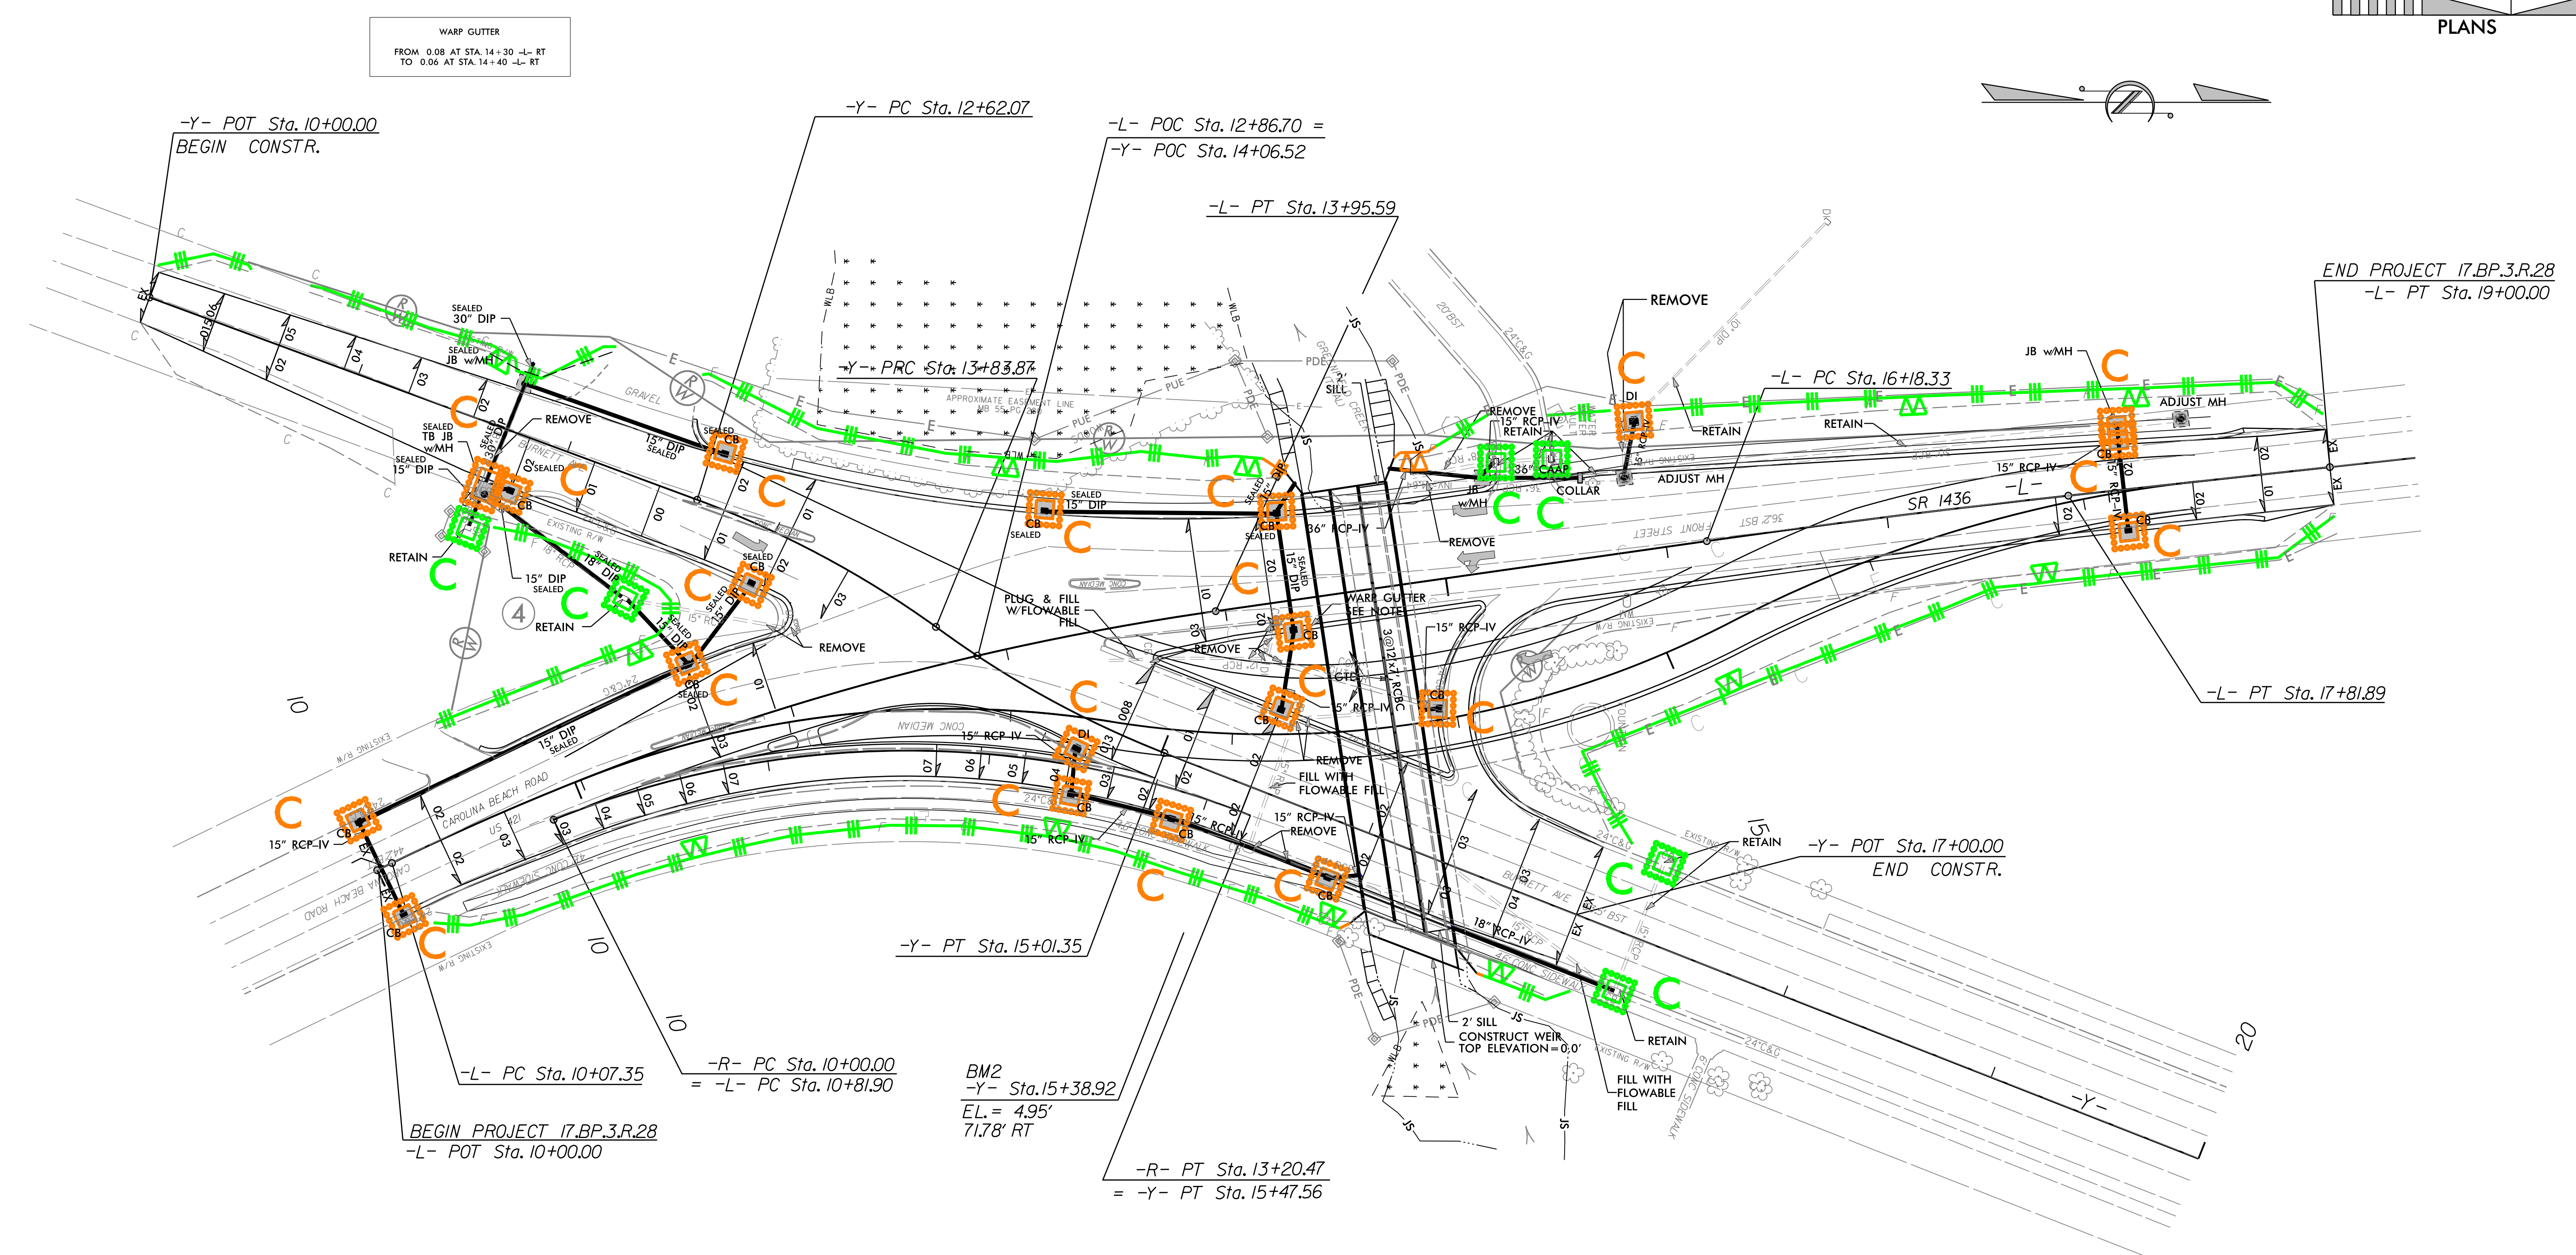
PLANS

WARP GUTTER
FROM 0.08 AT STA. 14+30 -L- RT
TO 0.06 AT STA. 14+40 -L- RT

-Y- POT Sta. 10+00.00
BEGIN CONSTR.

-Y- PC Sta. 12+62.07

-L- POC Sta. 12+86.70 =
-Y- POC Sta. 14+06.52

-L- PT Sta. 13+95.59

-Y- PRC Sta. 13+83.87

END PROJECT 17.BP.3.R.28
-L- PT Sta. 19+00.00

-L- PC Sta. 16+18.33

-L- PT Sta. 17+81.89

-Y- POT Sta. 17+00.00
END CONSTR.

-Y- PT Sta. 15+01.35

-L- PC Sta. 10+07.35

-R- PC Sta. 10+00.00
= -L- PC Sta. 10+81.90

BM2
-Y- Sta. 15+38.92
EL.= 4.95'
71.78' RT

BEGIN PROJECT 17.BP.3.R.28
-L- POT Sta. 10+00.00

-R- PT Sta. 13+20.47
= -Y- PT Sta. 15+47.56

SEALED 30" DIP
SEALED JB w/MH
REMOVE
SEALED TB JB w/MH
SEALED 15" DIP
RETAIN
15" DIP SEALED
RETAIN
SEALED 18" DIP
15" DIP SEALED
SEALED CB
REMOVE
15" DIP SEALED
SEALED CB
15" DIP SEALED
PLUG & FILL W/FLOWABLE FILL
SEALED 15" DIP
CB SEALED
36" RCP-IV
WARP GUTTER SEE NOTE
3@12'x7' RCBC
15" RCP-IV
REMOVE
REMOVE
FILL WITH FLOWABLE FILL
15" RCP-IV
REMOVE
15" RCP-IV
15" RCP-IV
18" RCP-IV
2' SILL
CONSTRUCT WEIR TOP ELEVATION = 0.0'
FILL WITH FLOWABLE FILL
RETAIN
RETAIN
REMOVE
15" RCP-IV RETAIN
36" CAAP
COLLAR
JB w/MH
REMOVE
ADJUST MH
RETAIN
RETAIN
JB w/MH
ADJUST MH
15" RCP-IV
SR 1436
-L-
-Y-
CAROLINA BEACH ROAD
US 421
BURNETT AVE
FRONT STREET
GRAVEL
APPROXIMATE EASEMENT LINE
PUE
PDE
CONC MEDIAN
EXISTING R/W
DI
CB
C
E
EX
10
20